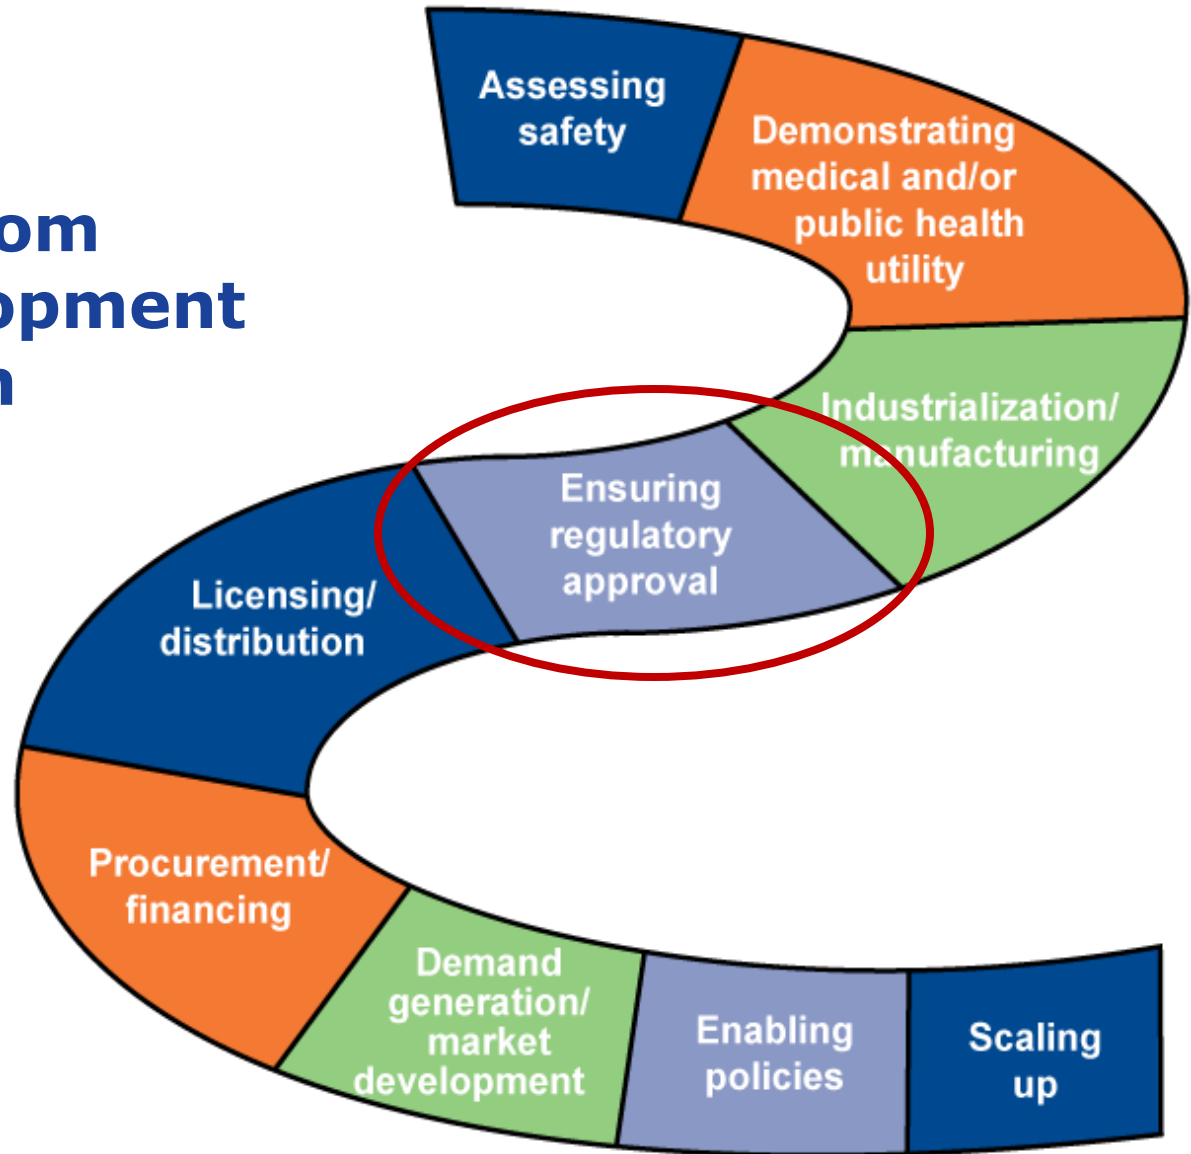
om
opment
n

Assessing safety

Demonstrating medical and/or public health utility

Industrialization/ manufacturing

Ensuring regulatory approval

Licensing/ distribution

Procurement/ financing

Demand generation/ market development

Enabling policies

Scaling up